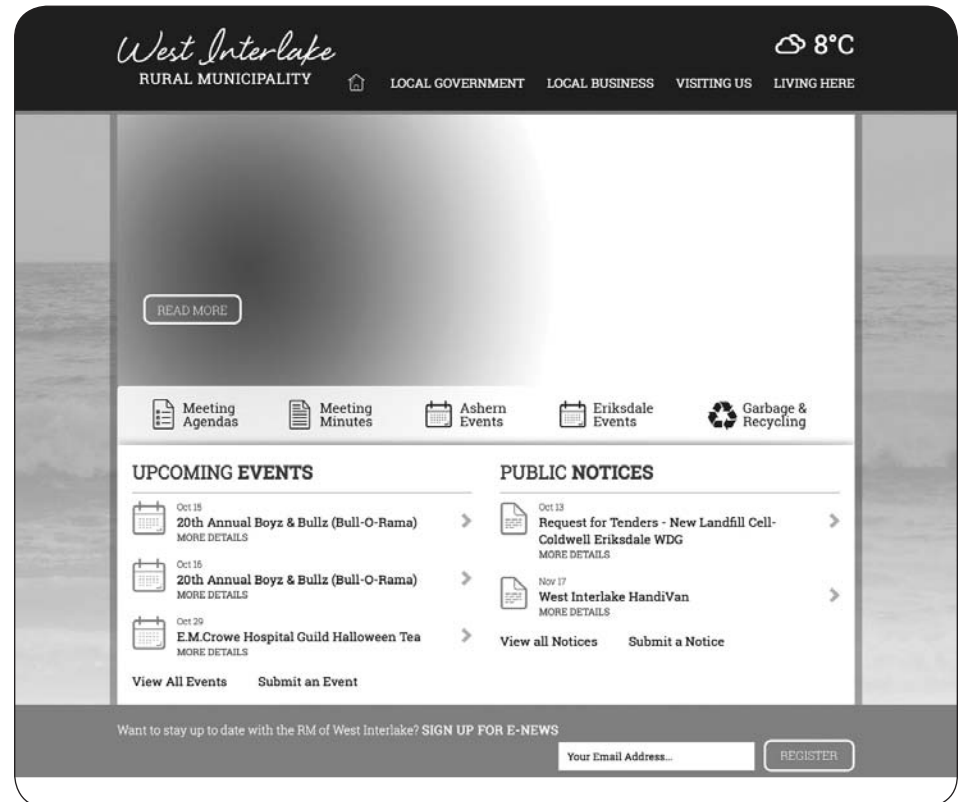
West Interlake
RURAL MUNICIPALITY

8°C

LOCAL GOVERNMENT LOCAL BUSINESS VISITING US LIVING HERE

READ MORE

Meeting Agendas
Meeting Minutes
Ashern Events
Eriksdale Events
Garbage & Recycling

UPCOMING EVENTS

Oct 15
20th Annual Boyz & Bullz (Bull-O-Rama)
MORE DETAILS

Oct 16
20th Annual Boyz & Bullz (Bull-O-Rama)
MORE DETAILS

Oct 29
E.M.Crowe Hospital Guild Halloween Tea
MORE DETAILS

View All Events Submit an Event

PUBLIC NOTICES

Oct 13
Request for Tenders - New Landfill Cell-Coldwell Eriksdale WDG
MORE DETAILS

Nov 17
West Interlake HandiVan
MORE DETAILS

View all Notices Submit a Notice

Want to stay up to date with the RM of West Interlake? SIGN UP FOR E-NEWS

Your Email Address...
REGISTER